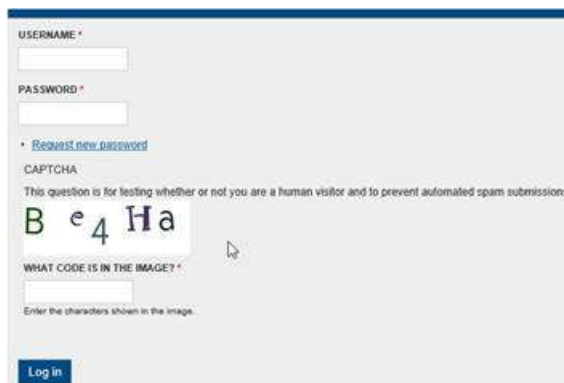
USERNAME *

PASSWORD *

• Request new password

CAPTCHA

This question is for testing whether or not you are a human visitor and to prevent automated spam submission

B e 4 Ha

WHAT CODE IS IN THE IMAGE? *

Enter the characters shown in the image.

Log in